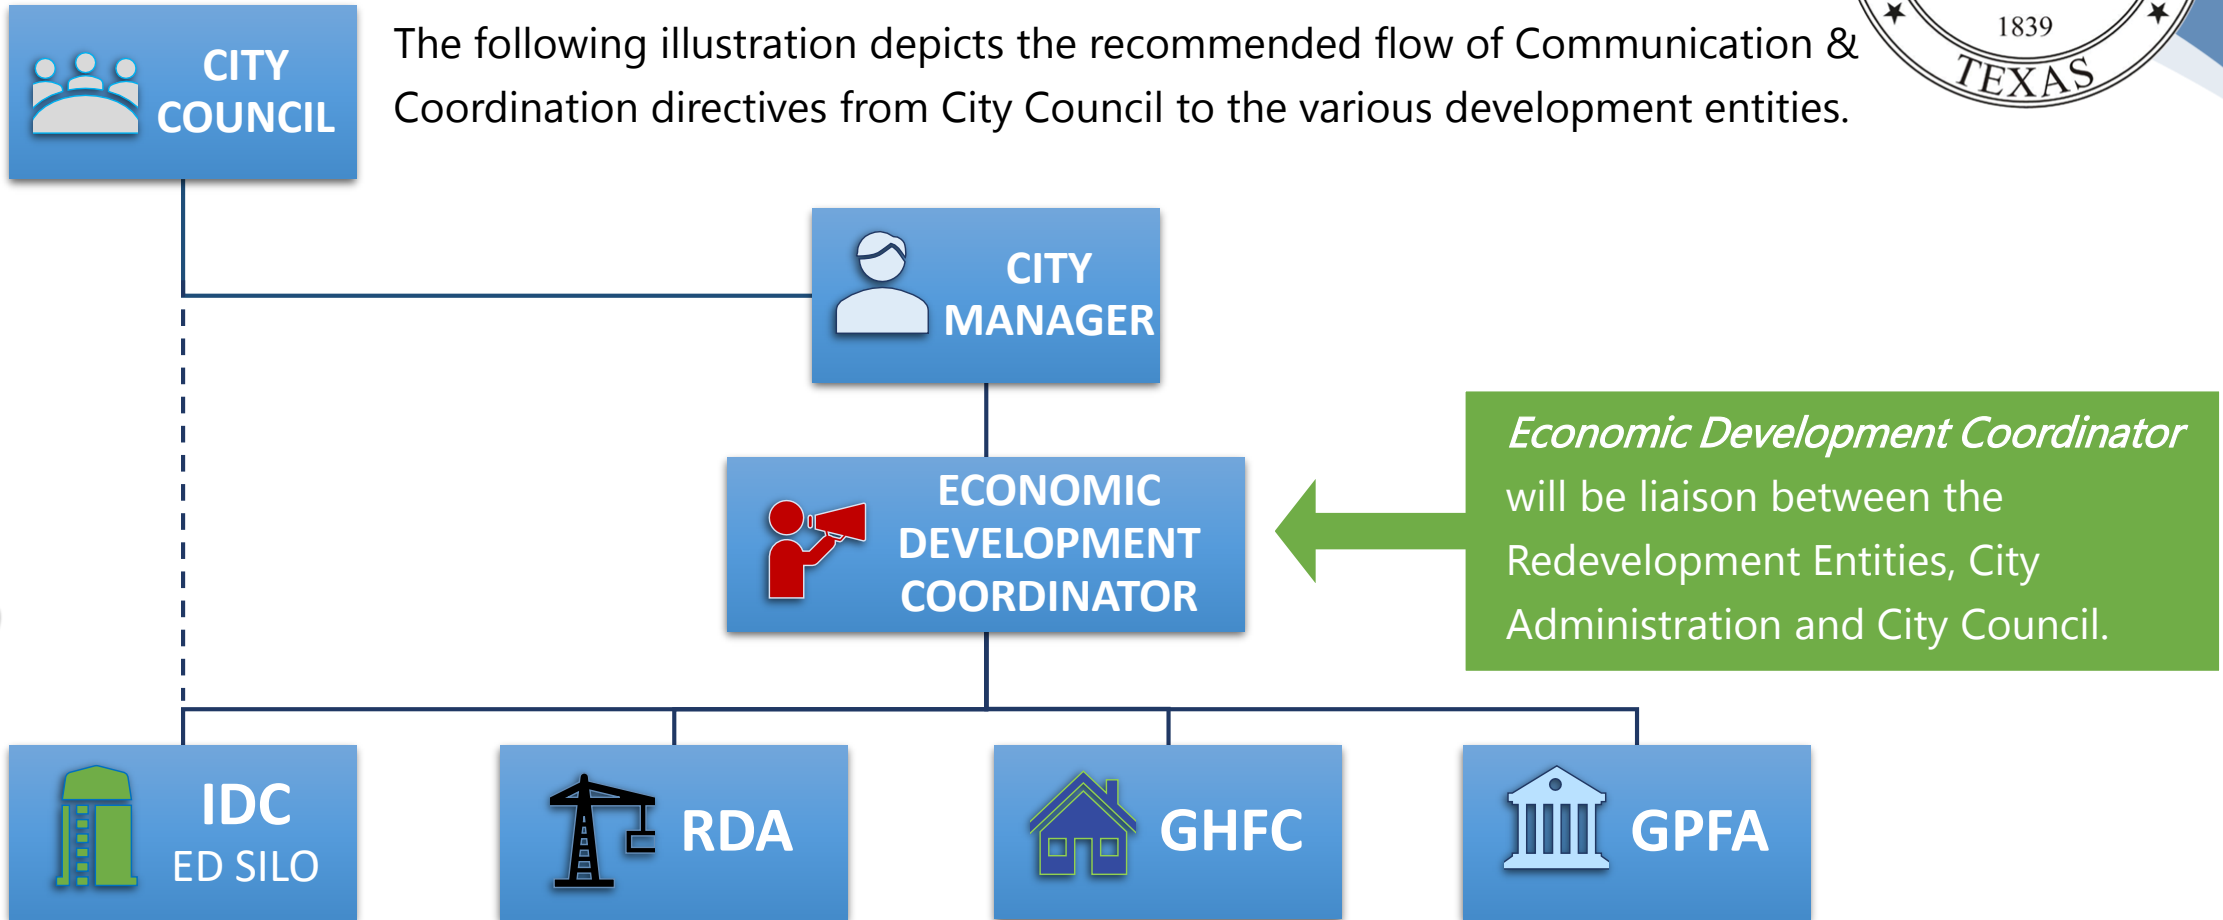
CITY COUNCIL

The following illustration depicts the recommended flow of Communication & Coordination directives from City Council to the various development entities.

1839
TEXAS

CITY MANAGER

ECONOMIC DEVELOPMENT COORDINATOR

*Economic Development Coordinator* will be liaison between the Redevelopment Entities, City Administration and City Council.

IDC
ED SILO

RDA

GHFC

GPFA